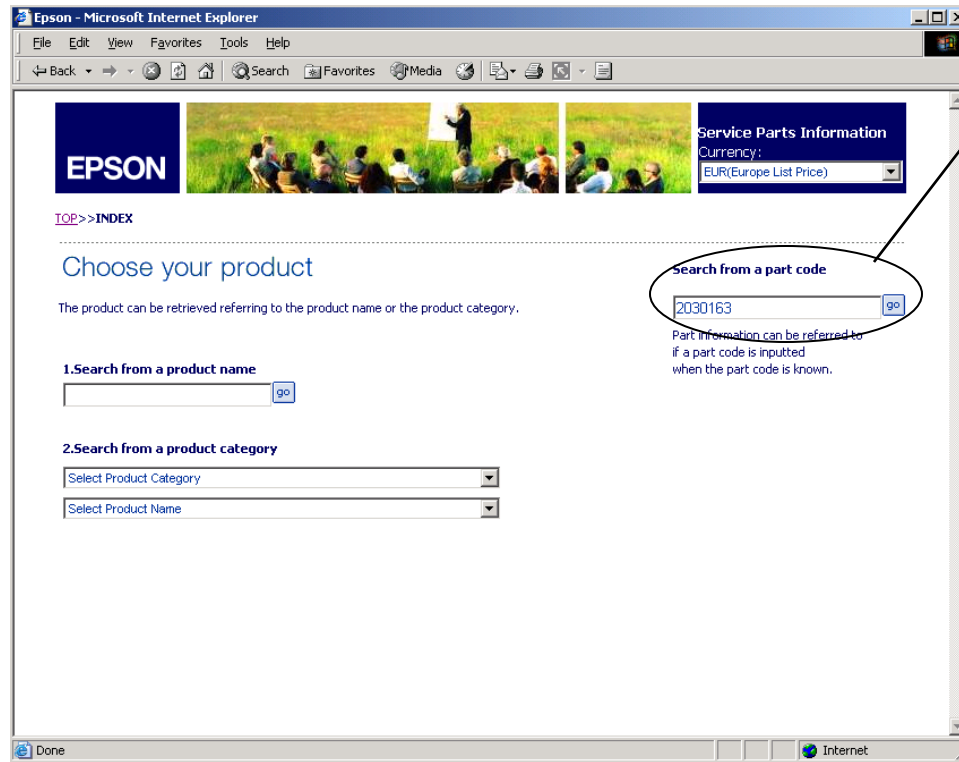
Epson - Microsoft Internet Explorer

File Edit View Favorites Tools Help

Back Search Favorites Media

EPSON

Service Parts Information
Currency:
EUR(Europe List Price)

TOP>>INDEX

Choose your product

The product can be retrieved referring to the product name or the product category.

Search from a part code

2030163 go

Part information can be referred to if a part code is inputted when the part code is known.

1.Search from a product name

go

2.Search from a product category

Select Product Category

Select Product Name

Done

Internet